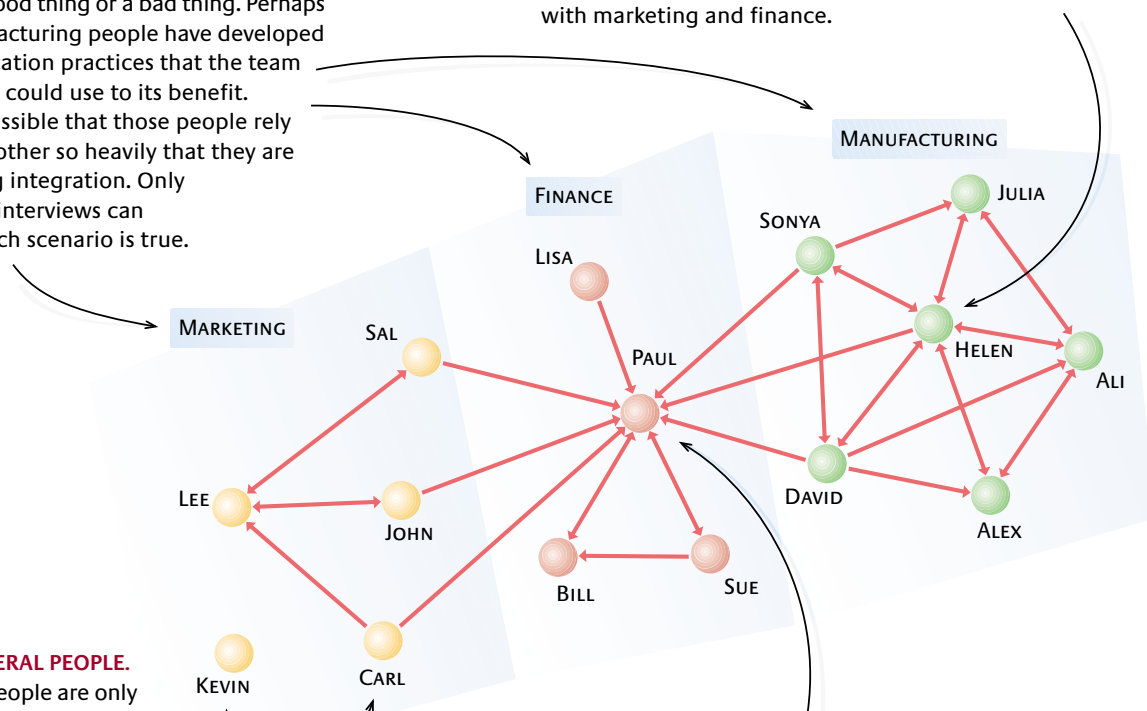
ood thing or a bad thing. Perhaps
acturing people have developed
ation practices that the team
could use to its benefit.
ssible that those people rely
other so heavily that they are
g integration. Only
interviews can
ch scenario is true.

with marketing and finance.

Manufacturing

Finance

Marketing

Julia

Sonya

Lisa

Sal

Helen

Paul

Ali

Lee

John

David

Alex

Bill

Sue

eral people.
eople are only

Kevin

Carl